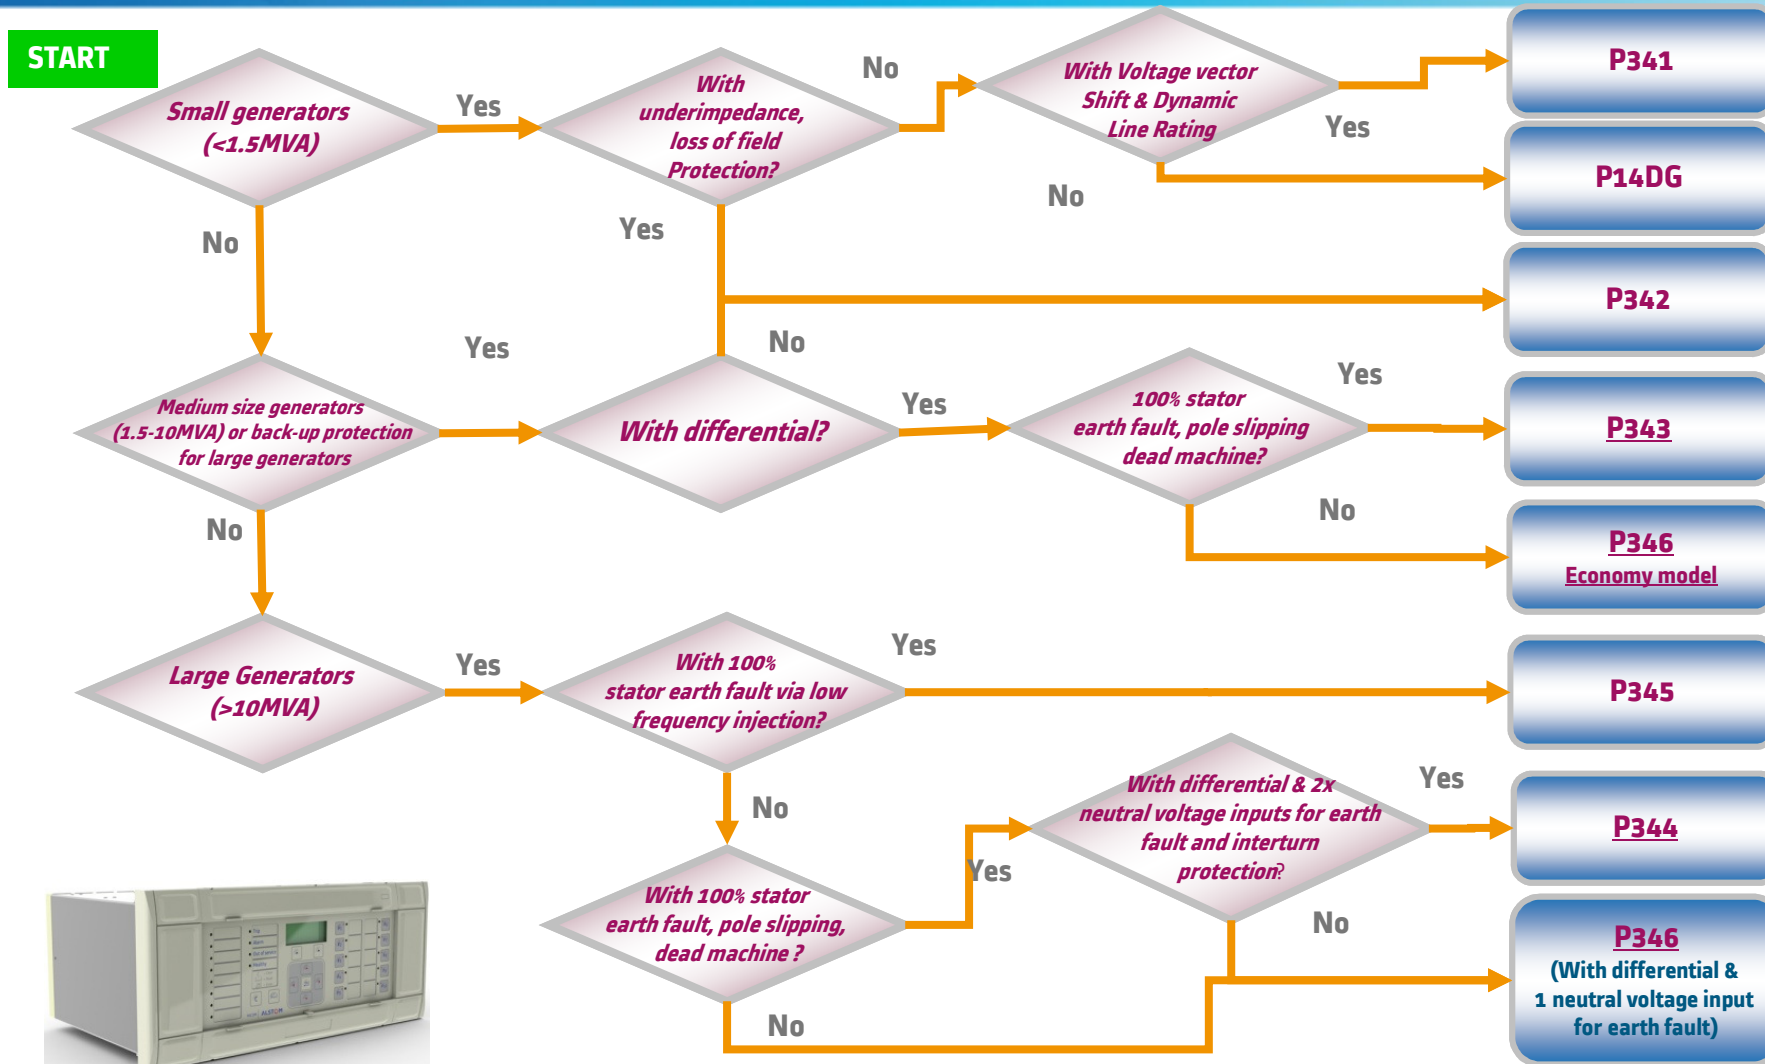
START

Small generators (<1.5MVA)

Yes

With underimpedance, loss of field Protection?

No

With Voltage vector Shift & Dynamic Line Rating

Yes

P341

P14DG

No

No

Yes

P342

Yes

No

Medium size generators (1.5-10MVA) or back-up protection for large generators

With differential?

Yes

100% stator earth fault, pole slipping dead machine?

Yes

P343

No

P346
Economy model

No

Large Generators (>10MVA)

Yes

With 100% stator earth fault via low frequency injection?

Yes

P345

No

With differential & 2x neutral voltage inputs for earth fault and interturn protection?

Yes

P344

Yes

With 100% stator earth fault, pole slipping, dead machine ?

No

P346
(With differential & 1 neutral voltage input for earth fault)

No